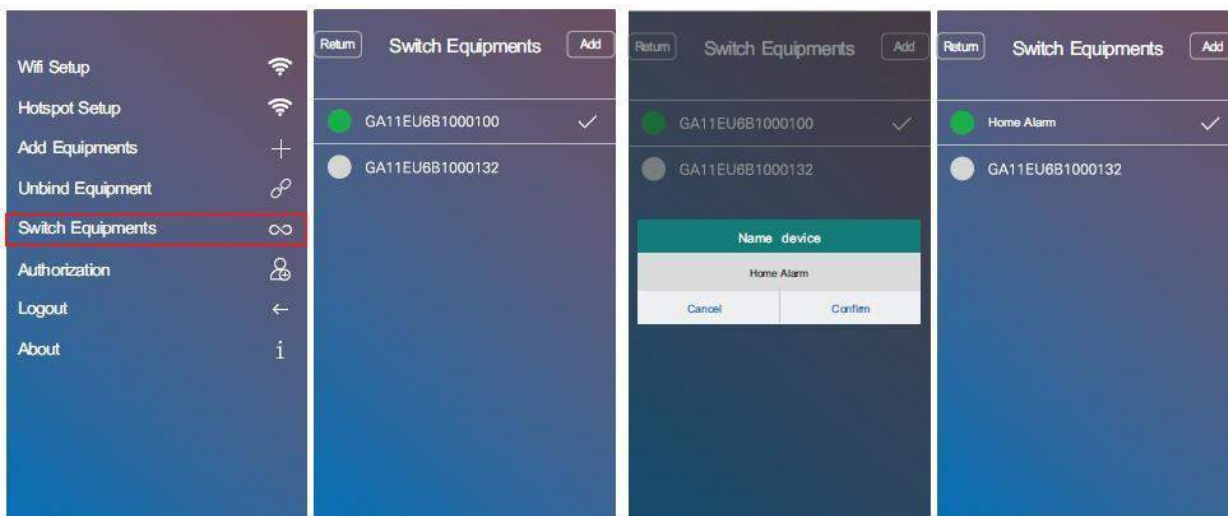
Wifi Setup
Hotspot Setup
Add Equipments
Unbind Equipment
Switch Equipments
Authorization
Logout
About

Return
Switch Equipments
Add
GA11EU6B1000100
GA11EU6B1000132

Return
Switch Equipments
Add
GA11EU6B1000100
GA11EU6B1000132
Name device
Home Alarm
Cancel
Confirm

Return
Switch Equipments
Add
Home Alarm
GA11EU6B1000132